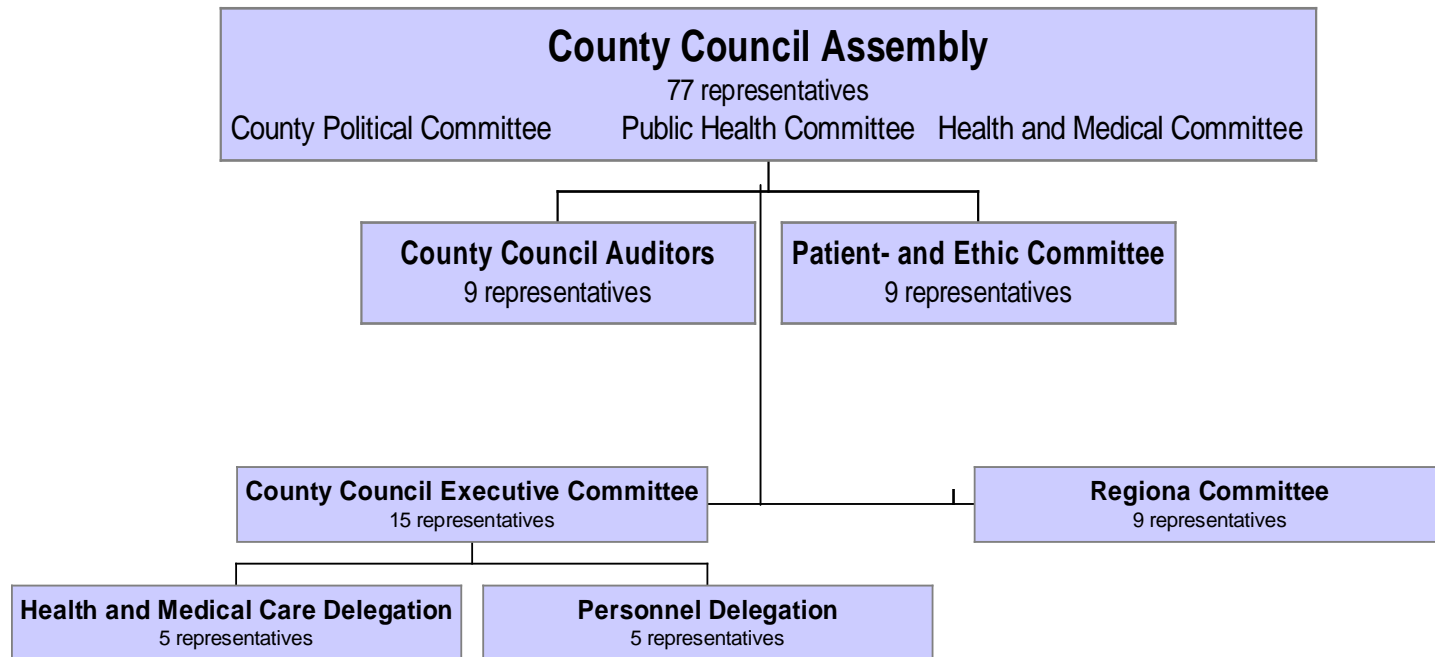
County Council Assembly
77 representatives
County Political Committee Public Health Committee Health and Medical Committee

County Council Auditors
9 representatives

Patient- and Ethic Committee
9 representatives

County Council Executive Committee
15 representatives

Regiona Committee
9 representatives

Health and Medical Care Delegation
5 representatives

Personnel Delegation
5 representatives